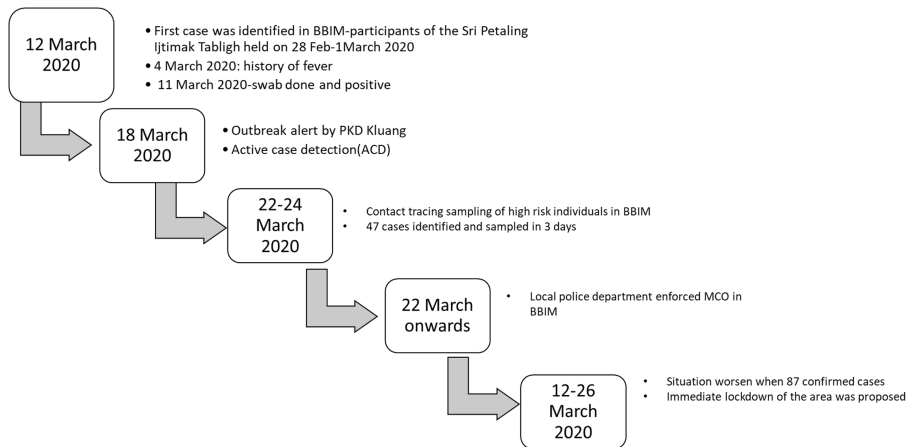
12 March 2020

• First case was identified in BBIM-participants of the Sri Petaling Ijtimak Tabligh held on 28 Feb-1March 2020
• 4 March 2020: history of fever
• 11 March 2020-swab done and positive

18 March 2020

• Outbreak alert by PKD Kluang
• Active case detection(ACD)

22-24 March 2020

• Contact tracing sampling of high risk individuals in BBIM
• 47 cases identified and sampled in 3 days

22 March onwards

• Local police department enforced MCO in BBIM

12-26 March 2020

• Situation worsen when 87 confirmed cases
• Immediate lockdown of the area was proposed